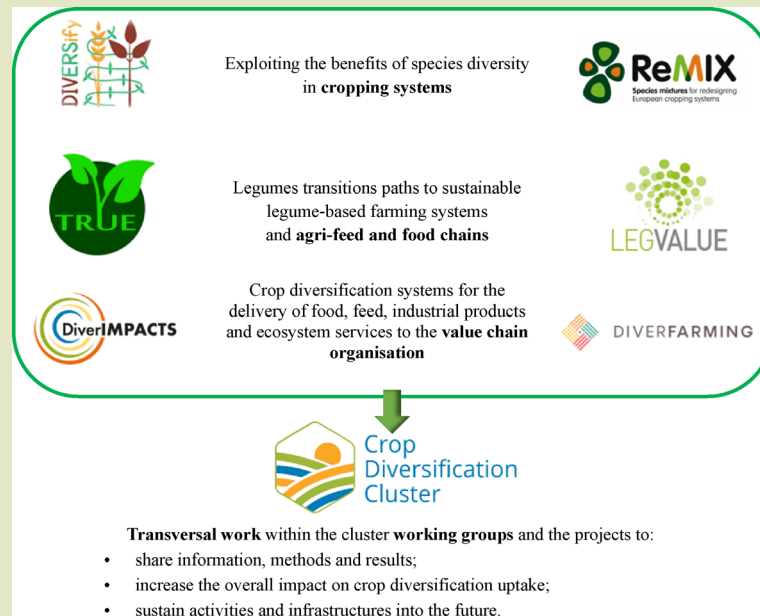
DIVERSify

Exploiting the benefits of species diversity in **cropping systems**

ReMIX
Species mixtures for redesigning European cropping systems

TRUE

Legumes transitions paths to sustainable legume-based farming systems and **agri-feed and food chains**

LEGVALUE

DiverIMPACTS

Crop diversification systems for the delivery of food, feed, industrial products and ecosystem services to the **value chain organisation**

DIVERFARMING

Crop Diversification Cluster

**Transversal work** within the cluster **working groups** and the projects to:

- share information, methods and results;
- increase the overall impact on crop diversification uptake;
- sustain activities and infrastructures into the future.